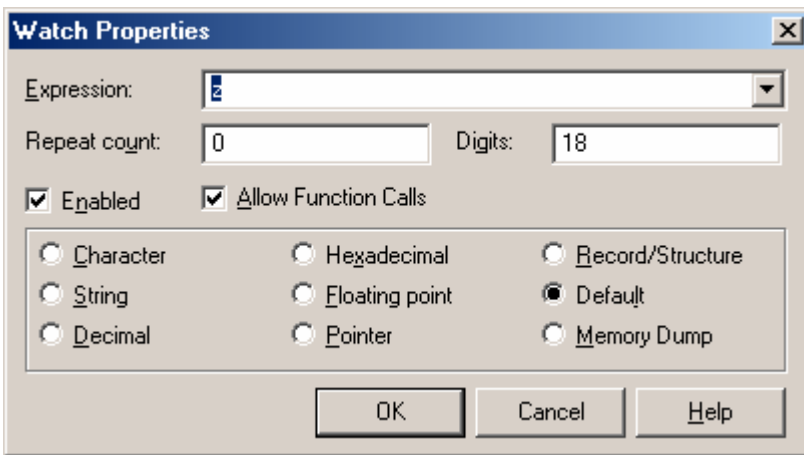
Watch Properties

Expression: z

Repeat count: 0

Digits: 18

Enabled

Allow Function Calls

Character

String

Decimal

Hexadecimal

Floating point

Pointer

Record/Structure

Default

Memory Dump

OK

Cancel

Help